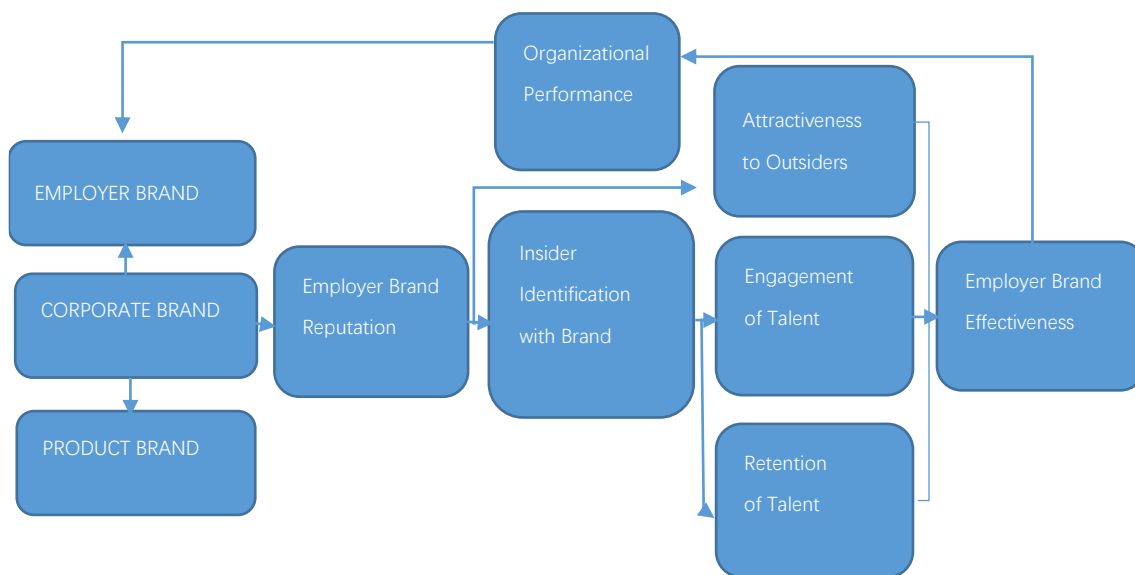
Organizational Performance

Attractiveness to Outsiders

EMPLOYER BRAND

CORPORATE BRAND

Employer Brand Reputation

Insider Identification with Brand

Engagement of Talent

Employer Brand Effectiveness

PRODUCT BRAND

Retention of Talent